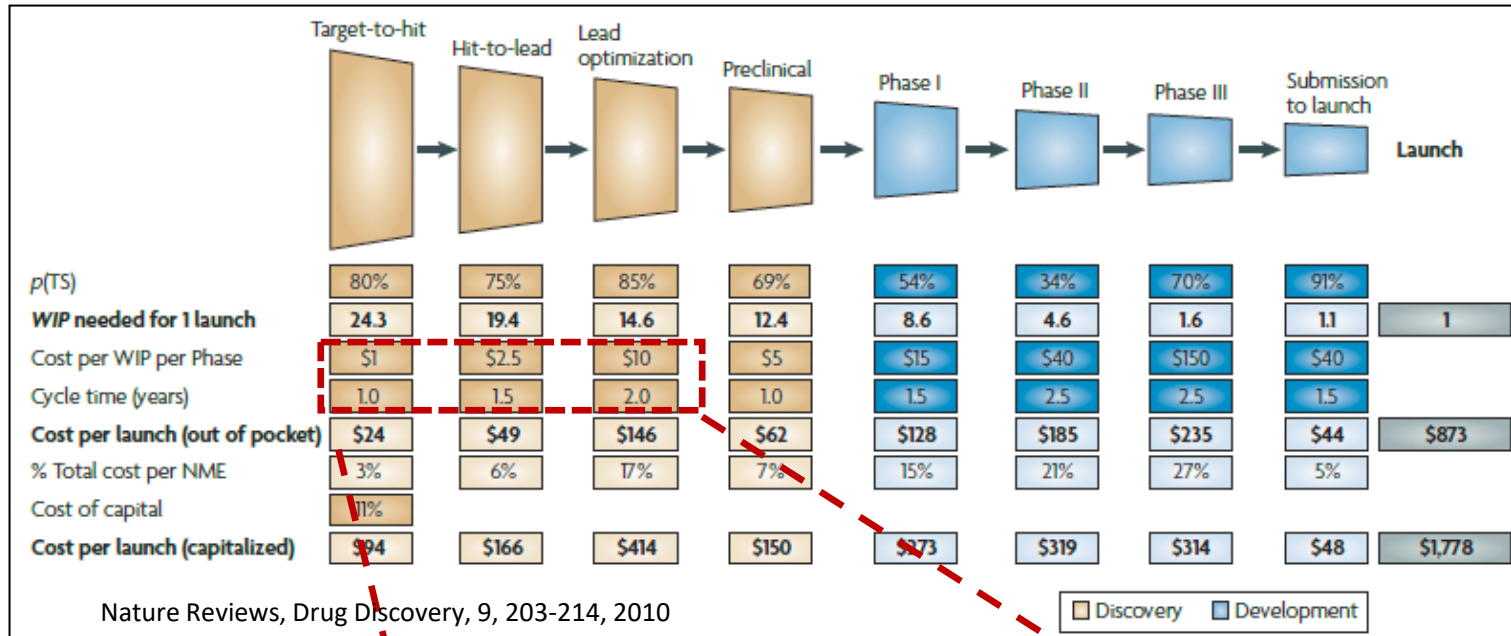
Target-to-hit Hit-to-lead Lead optimization Preclinical Phase I Phase II Phase III Submission to launch Launch

| | Target-to-hit | Hit-to-lead | Lead optimization | Preclinical | Phase I | Phase II | Phase III | Submission to launch | Launch |
|---|---|---|---|---|---|---|---|---|---|
| *p*(TS) | 80% | 75% | 85% | 69% | 54% | 34% | 70% | 91% | |
| ***WIP* needed for 1 launch** | **24.3** | **19.4** | **14.6** | **12.4** | **8.6** | **4.6** | **1.6** | **1.1** | **1** |
| Cost per WIP per Phase | \$1 | \$2.5 | \$10 | \$5 | \$15 | \$40 | \$150 | \$40 | |
| Cycle time (years) | 1.0 | 1.5 | 2.0 | 1.0 | 1.5 | 2.5 | 2.5 | 1.5 | |
| **Cost per launch (out of pocket)** | **\$24** | **\$49** | **\$146** | **\$62** | **\$128** | **\$185** | **\$235** | **\$44** | **\$873** |
| % Total cost per NME | 3% | 6% | 17% | 7% | 15% | 21% | 27% | 5% | |
| Cost of capital | 11% | | | | | | | | |
| **Cost per launch (capitalized)** | **\$94** | **\$166** | **\$414** | **\$150** | **\$273** | **\$319** | **\$314** | **\$48** | **\$1,778** |

Nature Reviews, Drug Discovery, 9, 203-214, 2010

Discovery Development